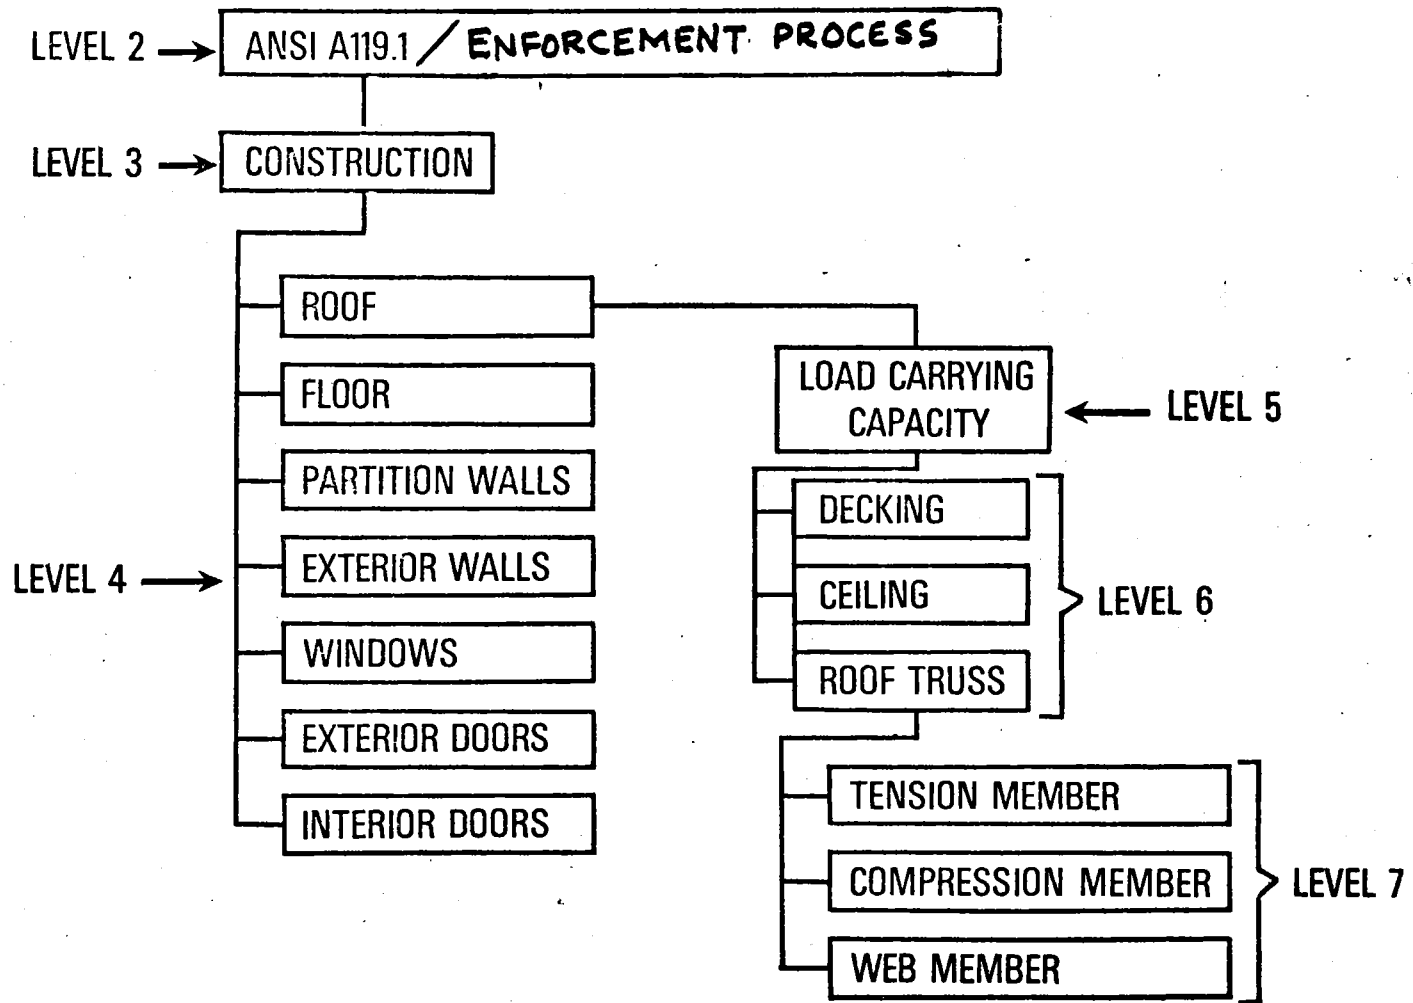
LEVEL 2 → ANSI A119.1 / ENFORCEMENT PROCESS

LEVEL 3 → CONSTRUCTION

LEVEL 4 →

ROOF

FLOOR

PARTITION WALLS

EXTERIOR WALLS

WINDOWS

EXTERIOR DOORS

INTERIOR DOORS

LOAD CARRYING CAPACITY ← LEVEL 5

DECKING

CEILING

ROOF TRUSS

LEVEL 6

TENSION MEMBER

COMPRESSION MEMBER

WEB MEMBER

LEVEL 7